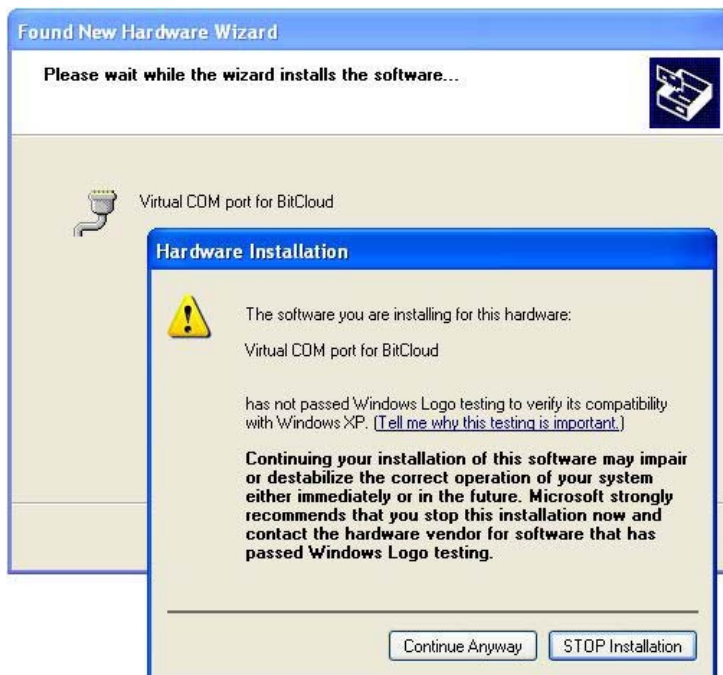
Found New Hardware Wizard

Please wait while the wizard installs the software...

Virtual COM port for BitCloud

Hardware Installation

The software you are installing for this hardware:

Virtual COM port for BitCloud

has not passed Windows Logo testing to verify its compatibility with Windows XP. (Tell me why this testing is important.)

Continuing your installation of this software may impair or destabilize the correct operation of your system either immediately or in the future. Microsoft strongly recommends that you stop this installation now and contact the hardware vendor for software that has passed Windows Logo testing.

Continue Anyway

STOP Installation